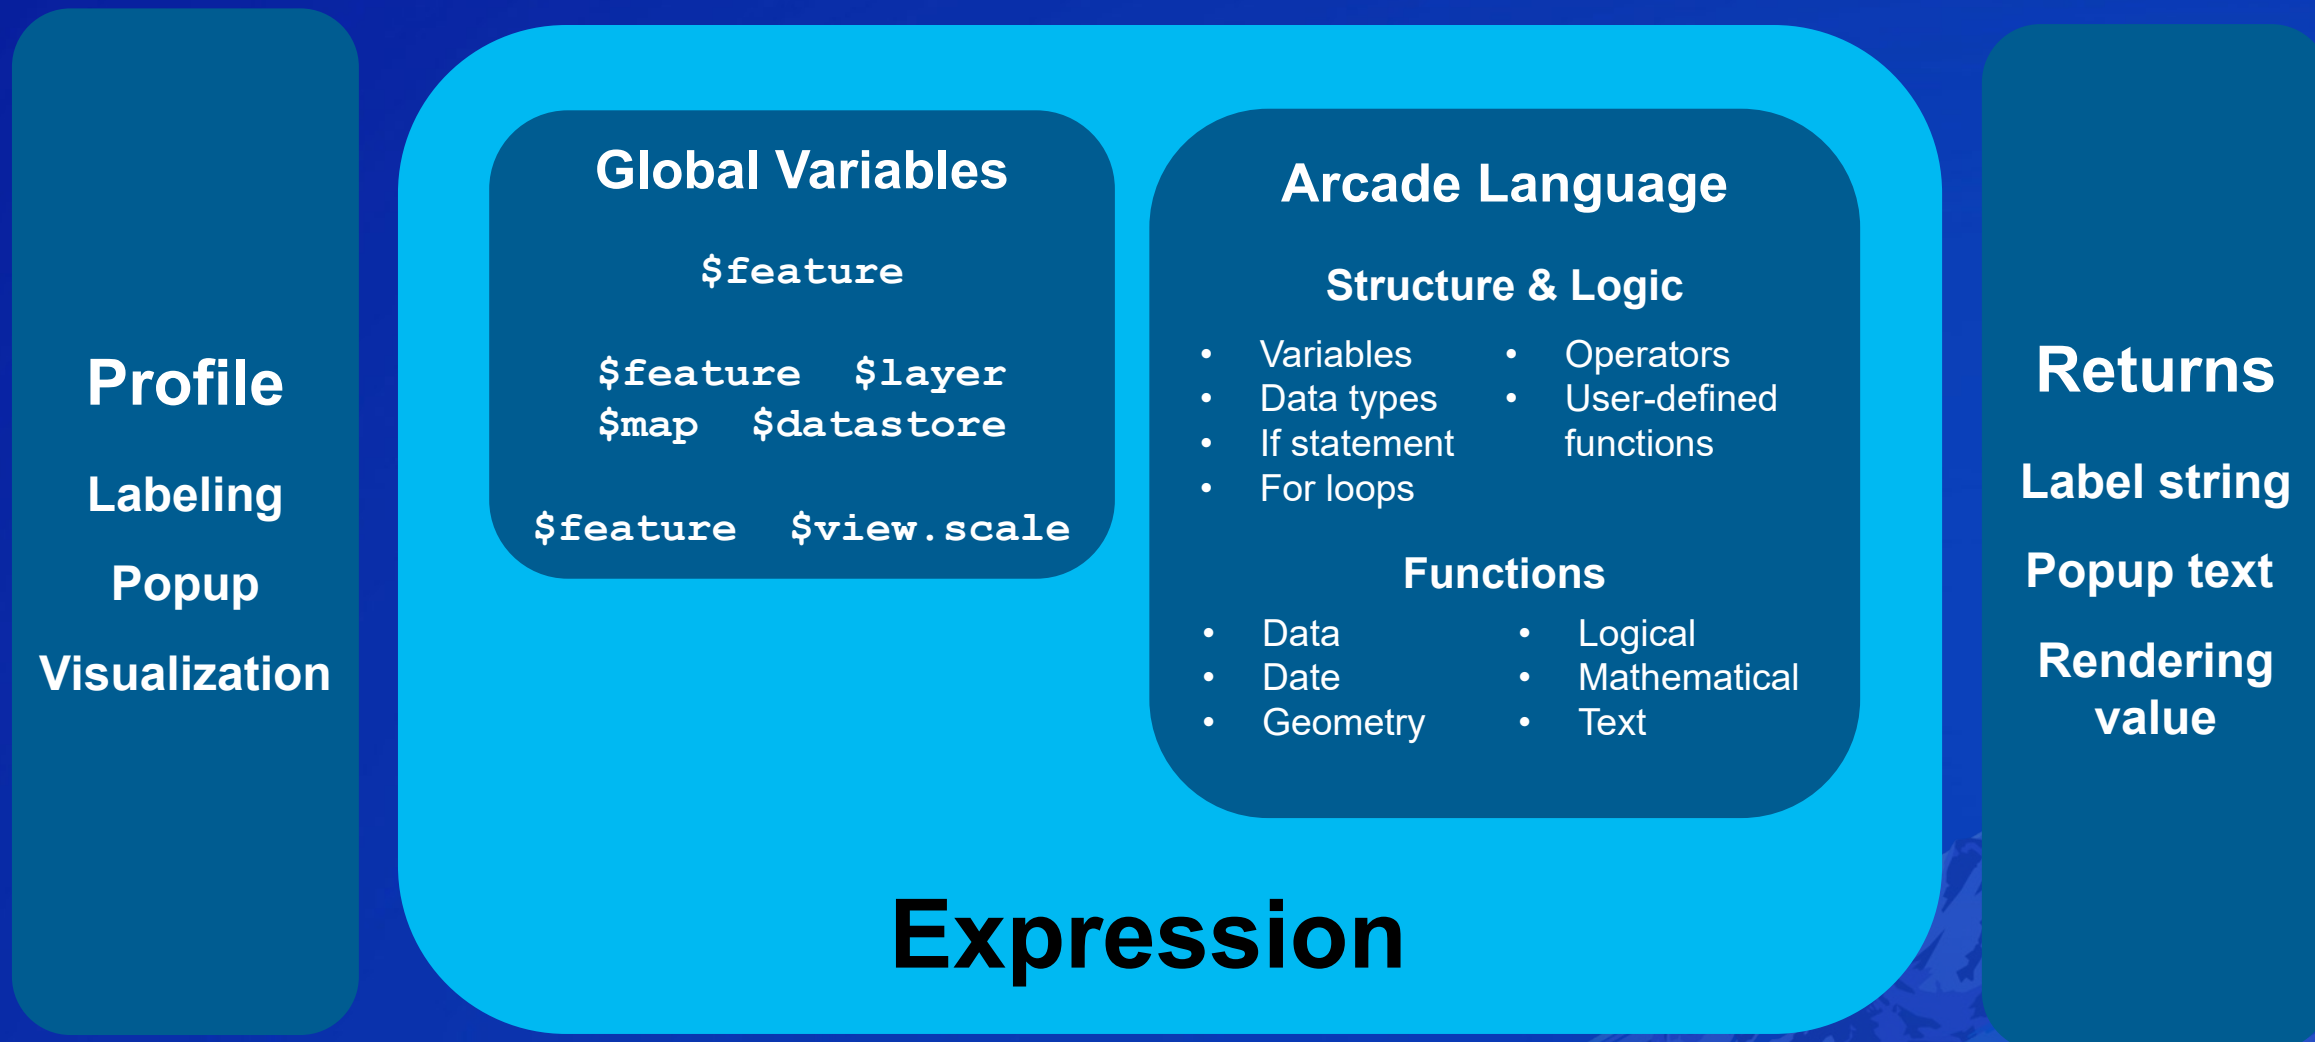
Profile

Labeling

Popup

Visualization

Global Variables

\$feature

\$feature \$layer
\$map \$datastore

\$feature \$view.scale

Arcade Language

Structure & Logic

- Variables
- Data types
- If statement
- For loops

- Operators
- User-defined functions

Functions

- Data
- Date
- Geometry

- Logical
- Mathematical
- Text

Expression

Returns

Label string

Popup text

Rendering value